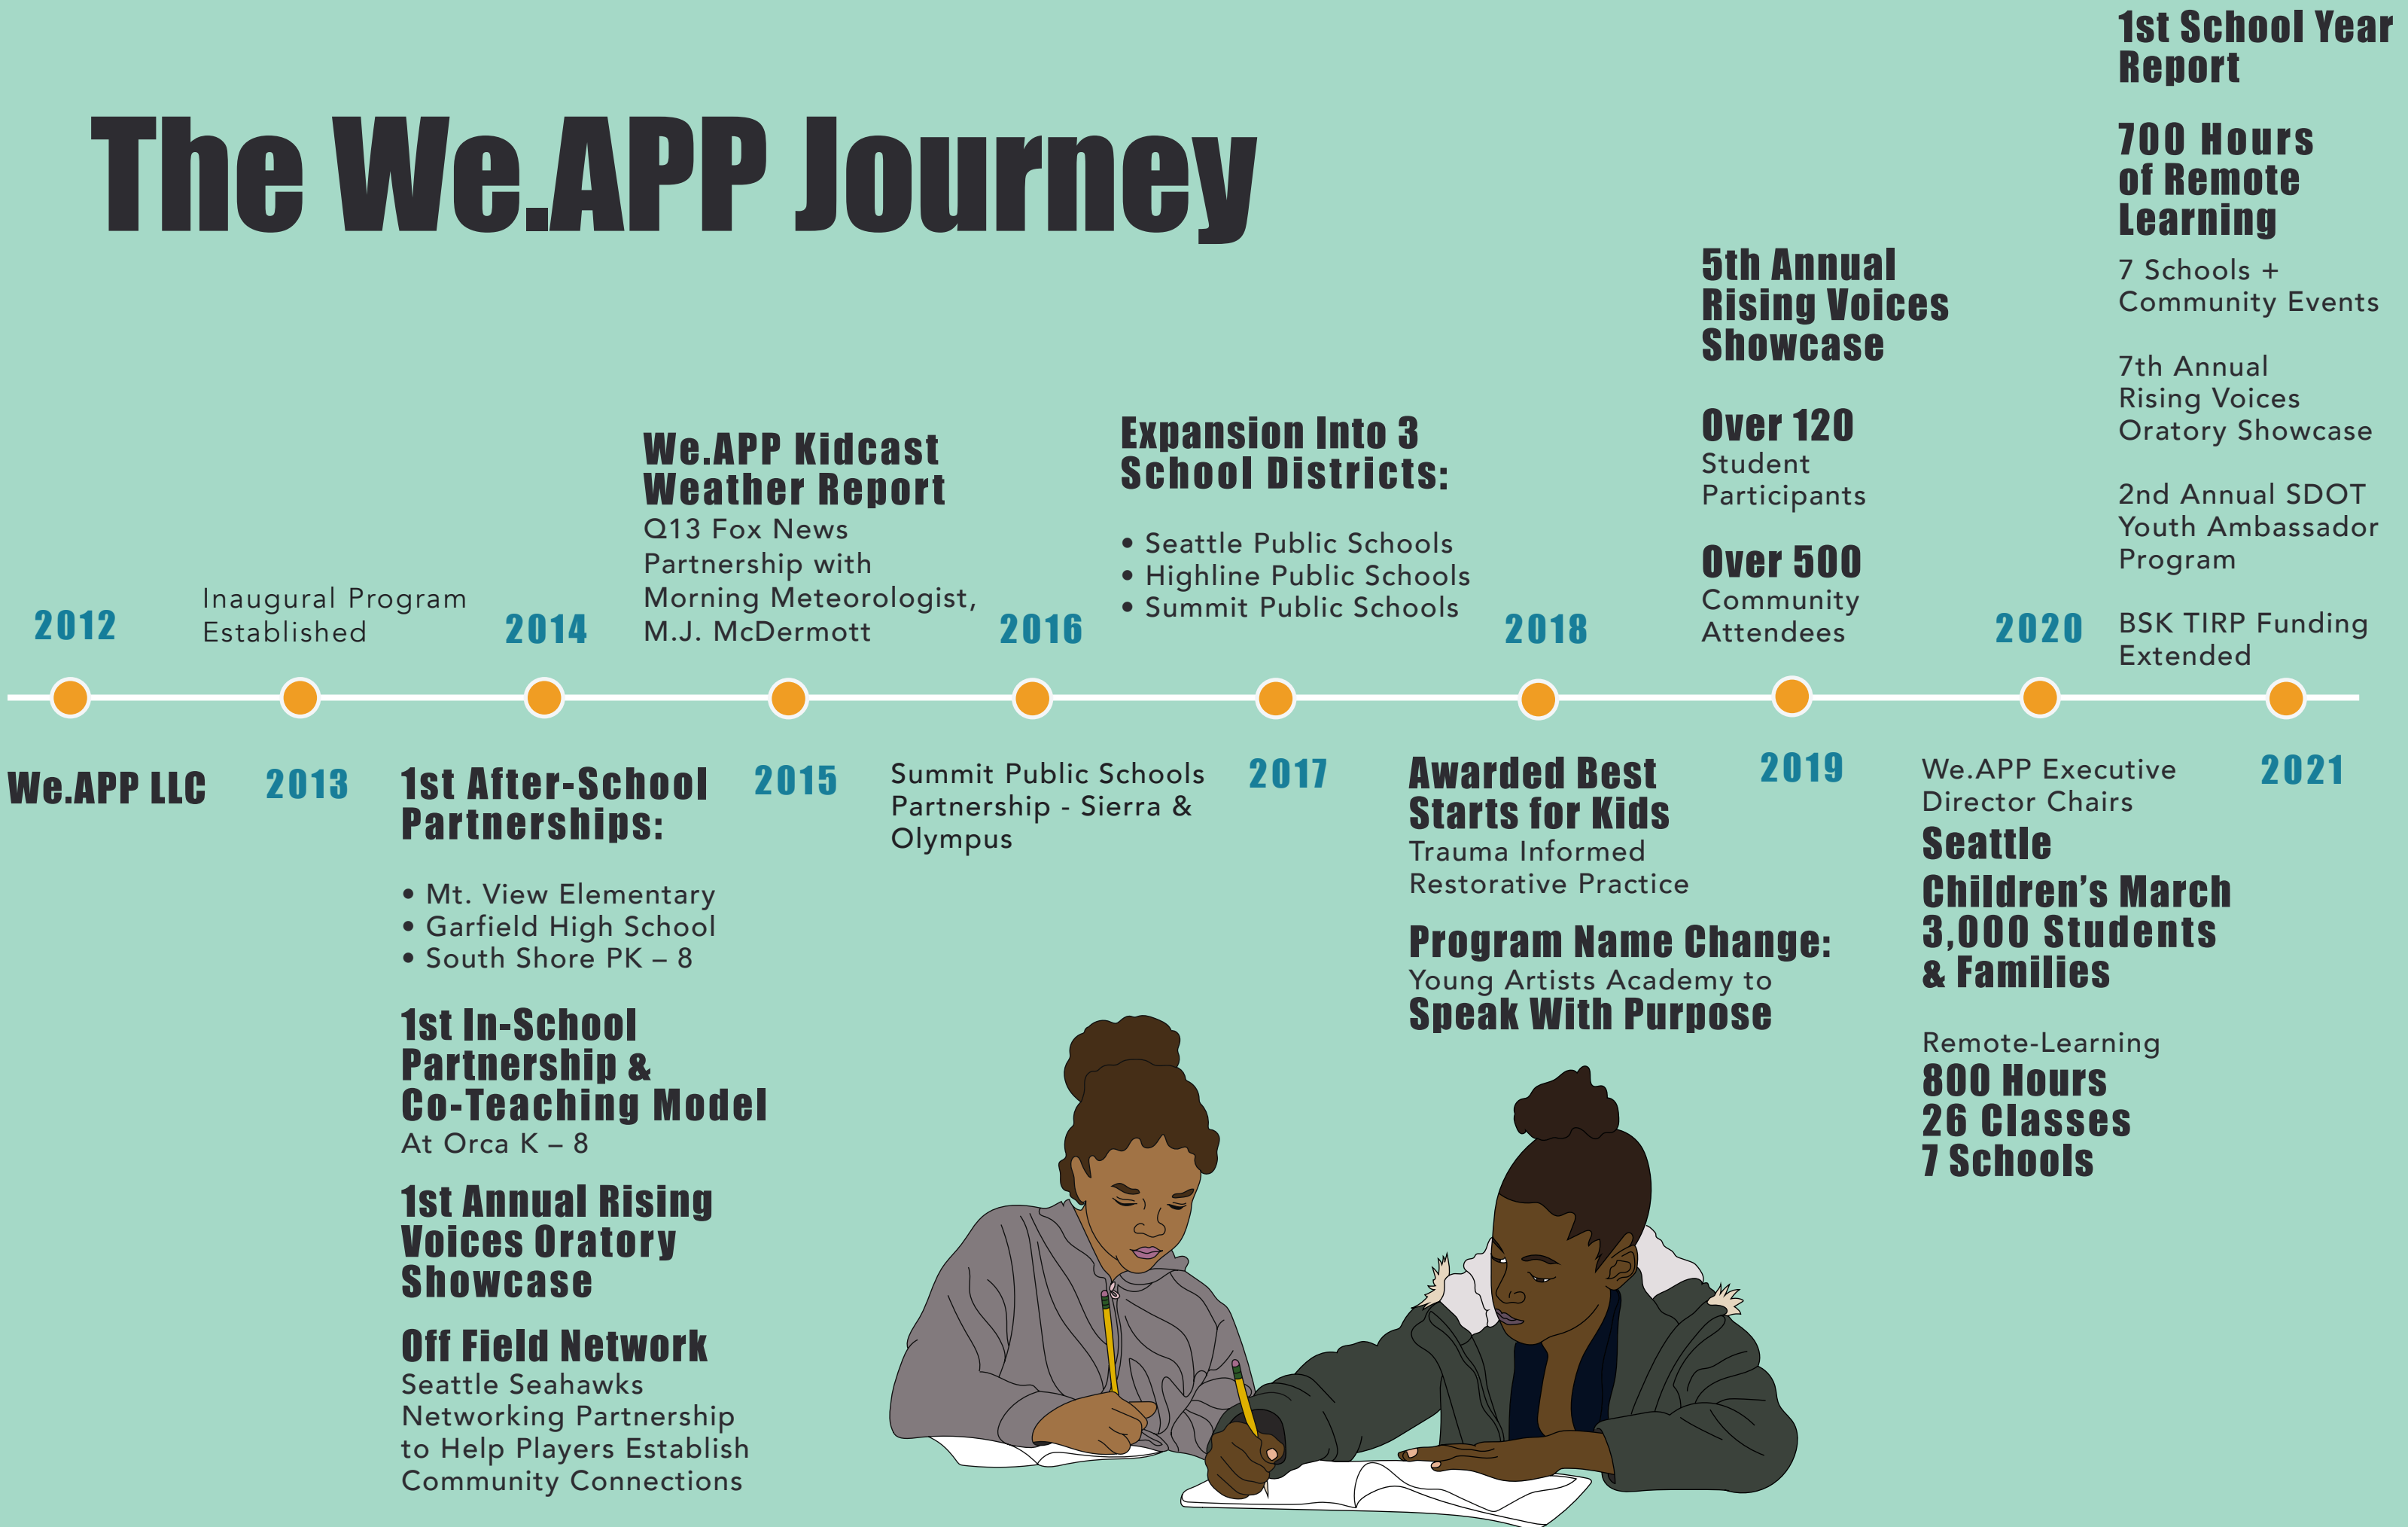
The We.APP Journey

2012
We.APP LLC

Inaugural Program Established

2013

2014
1st After-School Partnerships:

• Mt. View Elementary
• Garfield High School
• South Shore PK – 8

1st In-School Partnership & Co-Teaching Model
At Orca K – 8

1st Annual Rising Voices Oratory Showcase

Off Field Network
Seattle Seahawks Networking Partnership to Help Players Establish Community Connections

We.APP Kidcast Weather Report
Q13 Fox News Partnership with Morning Meteorologist, M.J. McDermott

2015

2016
Summit Public Schools Partnership - Sierra & Olympus

Expansion Into 3 School Districts:

• Seattle Public Schools
• Highline Public Schools
• Summit Public Schools

2017

2018
Awarded Best Starts for Kids
Trauma Informed Restorative Practice

Program Name Change:
Young Artists Academy to
Speak With Purpose

5th Annual Rising Voices Showcase

Over 120
Student Participants

Over 500
Community Attendees

2019

2020
We.APP Executive Director Chairs
Seattle Children's March
3,000 Students & Families

Remote-Learning
800 Hours
26 Classes
7 Schools

2021

1st School Year Report

700 Hours of Remote Learning

7 Schools + Community Events

7th Annual Rising Voices Oratory Showcase

2nd Annual SDOT Youth Ambassador Program

BSK TIRP Funding Extended